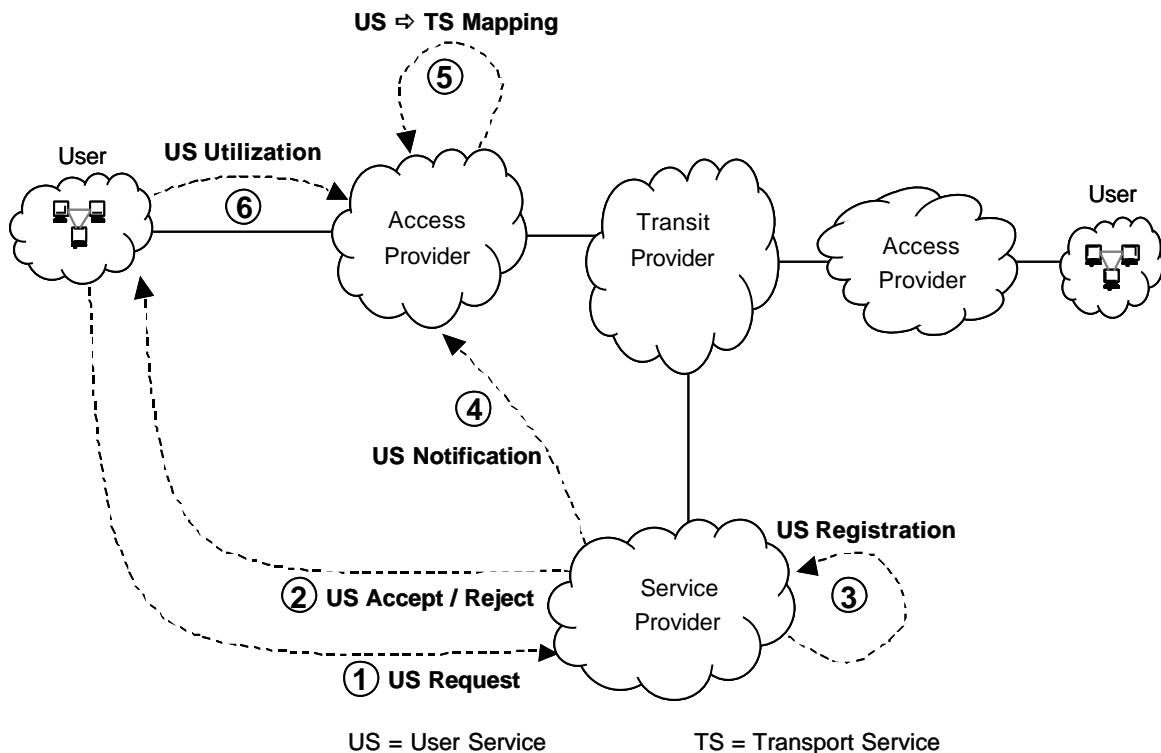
US ⇨ TS Mapping

5

User

US Utilization

6

Access Provider

Transit Provider

Access Provider

User

4

US Notification

US Registration

Service Provider

3

2 US Accept / Reject

1 US Request

US = User Service

TS = Transport Service